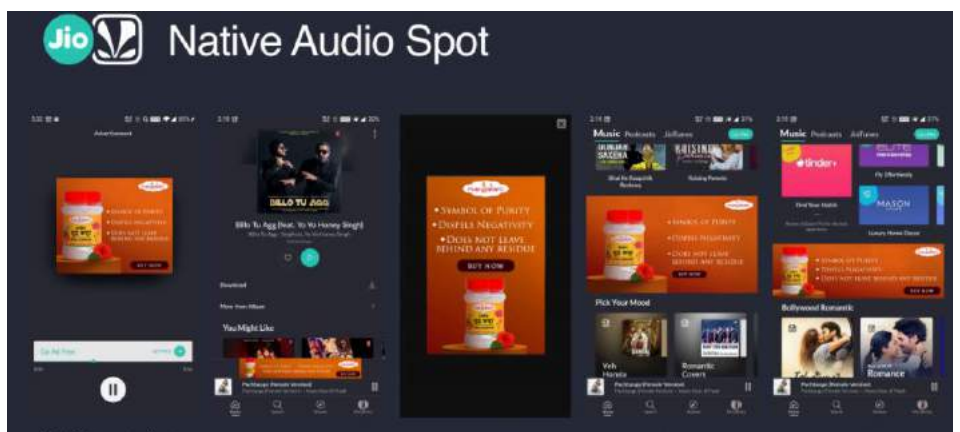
Jio Native Audio Spot

Advertisement

Symbol of Purity
Dispels Negativity
Does not leave behind any residue

Buy Now

Billo Tu Agg

Billo Tu Agg (feat. Yo Yo Honey Singh)

Download

More from Album

You Might Like

Music Podcasts JioTunes

Pick Your Mood

Yeh Haseen

Romantic Covers

tinder

Bollywood Romantic

Romance

Parchaayan (Female Version)